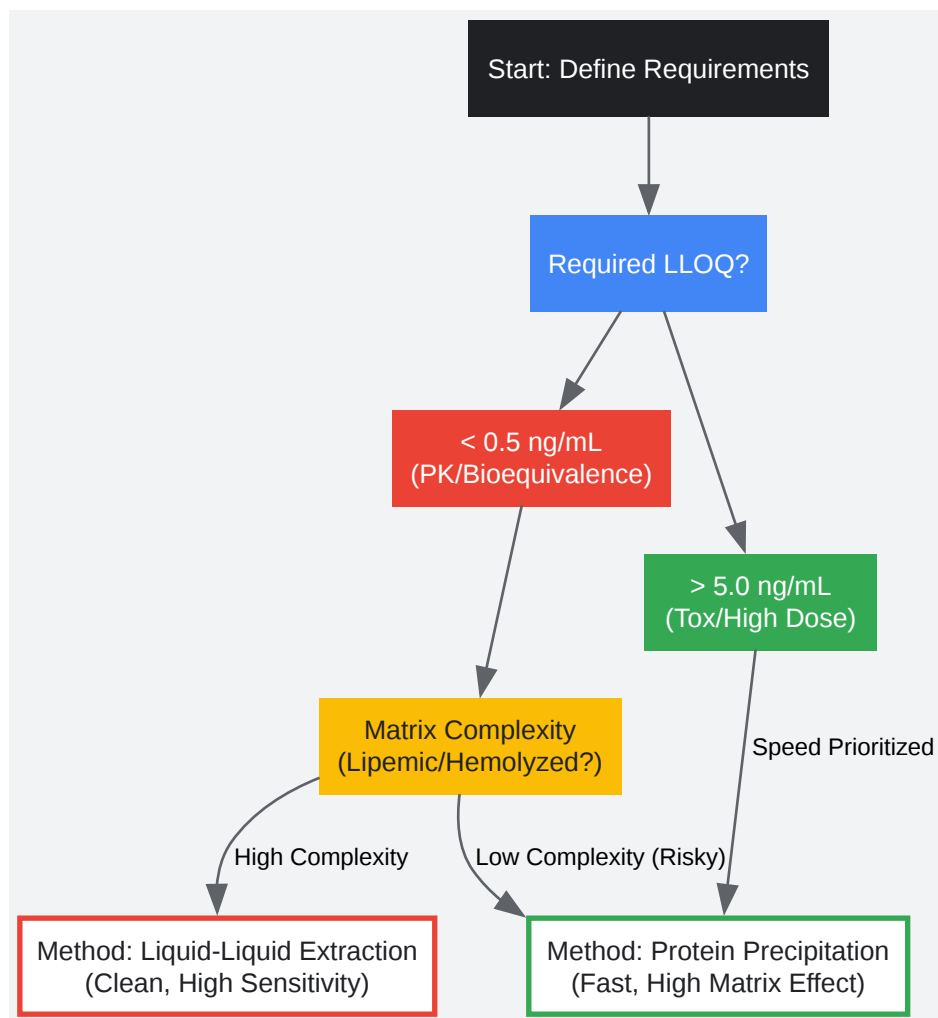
Start: Define Requirements

Required LLOQ?

< 0.5 ng/mL
(PK/Bioequivalence)

> 5.0 ng/mL
(Tox/High Dose)

Matrix Complexity
(Lipemic/Hemolyzed?)

Speed Prioritized

High Complexity

Low Complexity (Risky)

Method: Liquid-Liquid Extraction
(Clean, High Sensitivity)

Method: Protein Precipitation
(Fast, High Matrix Effect)